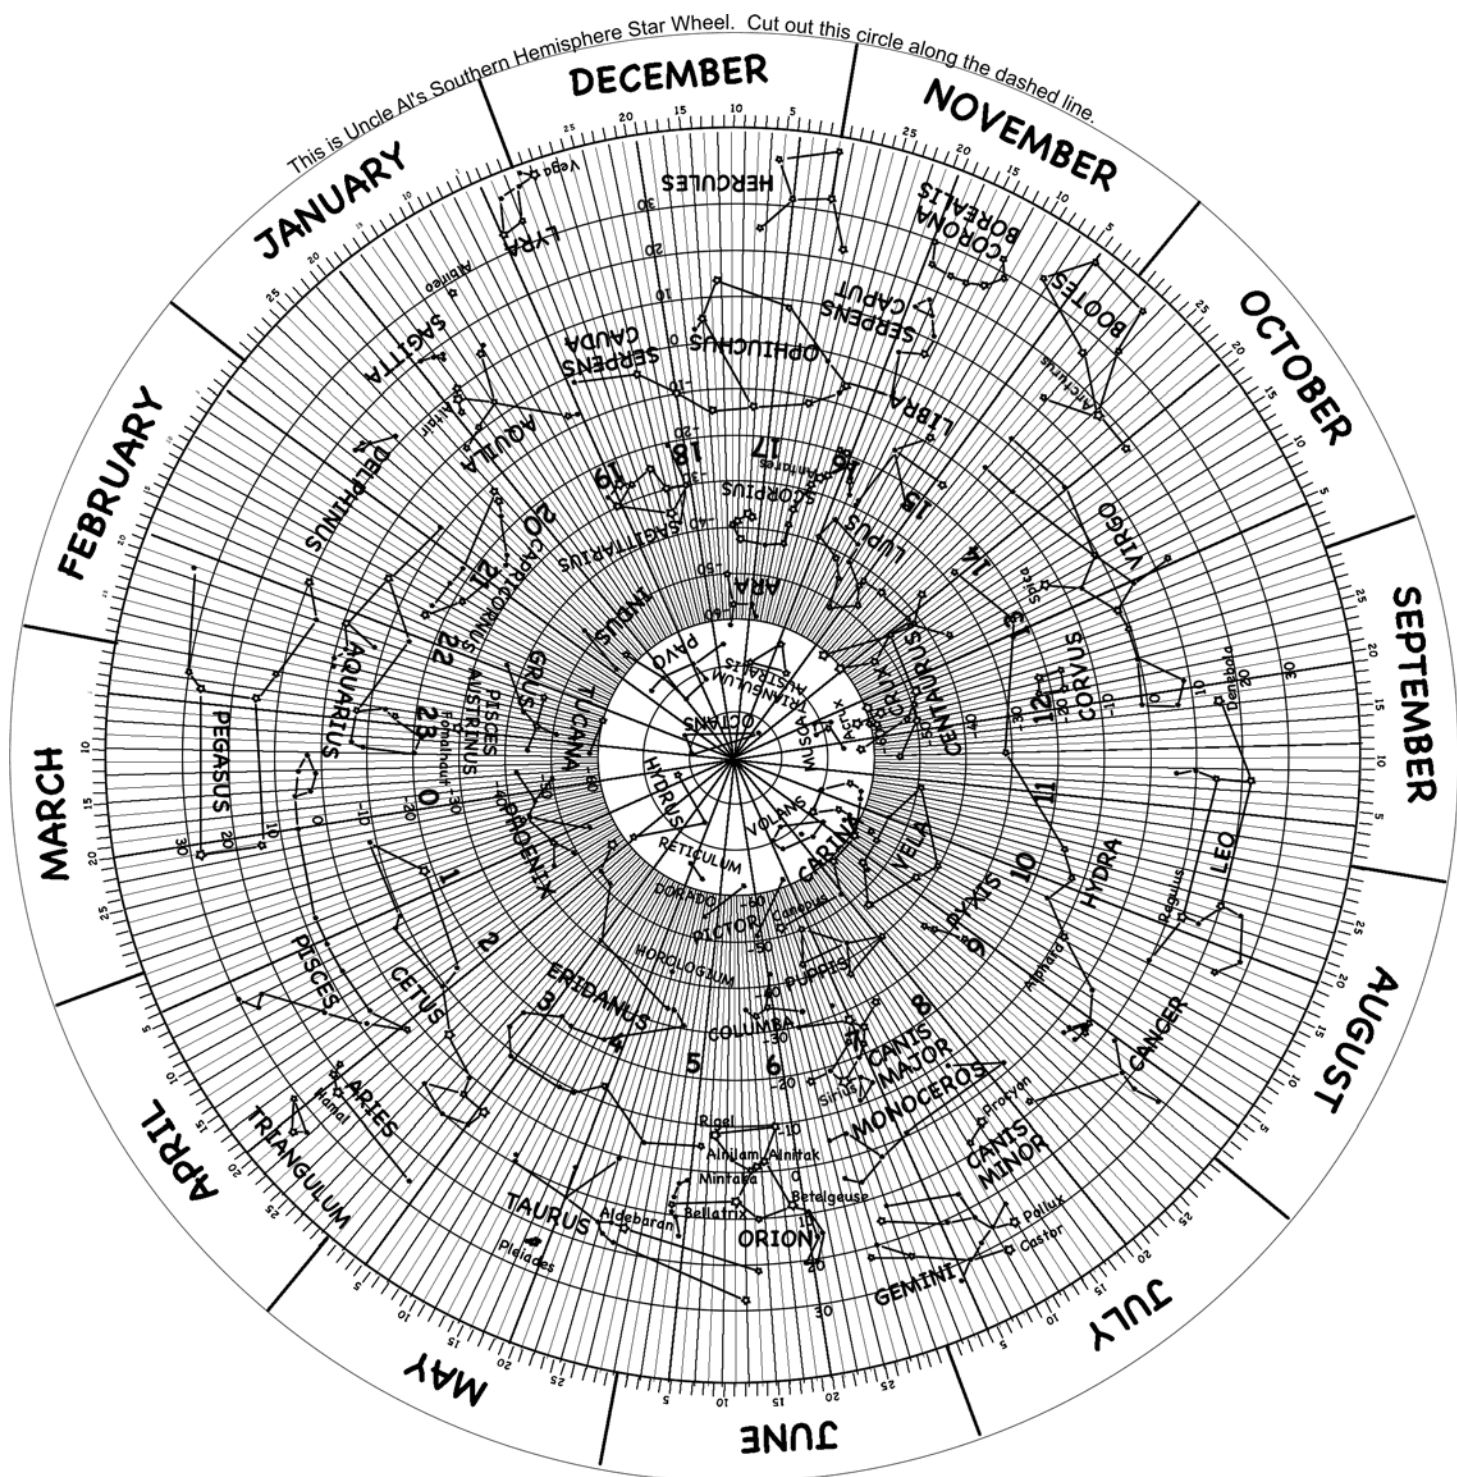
This is Uncle Al's Southern Hemisphere Star Wheel. Cut out this circle along the dashed line.

DECEMBER
NOVEMBER
OCTOBER
SEPTEMBER
AUGUST
JULY
JUNE
MAY
APRIL
MARCH
FEBRUARY
JANUARY

25 20 15 10 5

HERCULES
LYRA
Vega
CORONA BOREALIS
BOOTES
Arcturus
SERPENS CAPUT
SERPENS CAUDA
OPHIUCHUS
LIBRA
SAGITTA
Albireo
AQUILA
Altair
DELPHINUS
VIRGO
Spica
SCORPIUS
Antares
LUPUS
SAGITTARIUS
CAPRICORNUS
ARA
INDUS
PAVO
TRIANGULUM AUSTRALE
OCTANS
CRUX
Acrux
MUSCA
CENTAURUS
CORVUS
Denebola
GRUS
TUCANA
PISCES AUSTRINUS
Fomalhaut
AQUARIUS
PEGASUS
HYDRUS
PHOENIX
VOLANS
RETICULUM
CARINA
VELA
DORADO
PICTOR
Canopus
HOROLOGIUM
PUPPIS
PYXIS
HYDRA
LEO
Regulus
Alphard
ERIDANUS
COLUMBA
CETUS
PISCES
ARIES
Hamal
TRIANGULUM
CANIS MAJOR
Sirius
MONOCEROS
CANCER
Procyon
CANIS MINOR
Pollux
Castor
GEMINI
Rigel
Alnilam
Alnitak
Mintaka
Bellatrix
Betelgeuse
ORION
TAURUS
Aldebaran
Pleiades

0 1 2 3 4 5 6 7 8 9 10 11 12 13 14 15 16 17 18 19 20 21 22 23

30 20 10 0 -10 -20 -30 -40 -50 -60